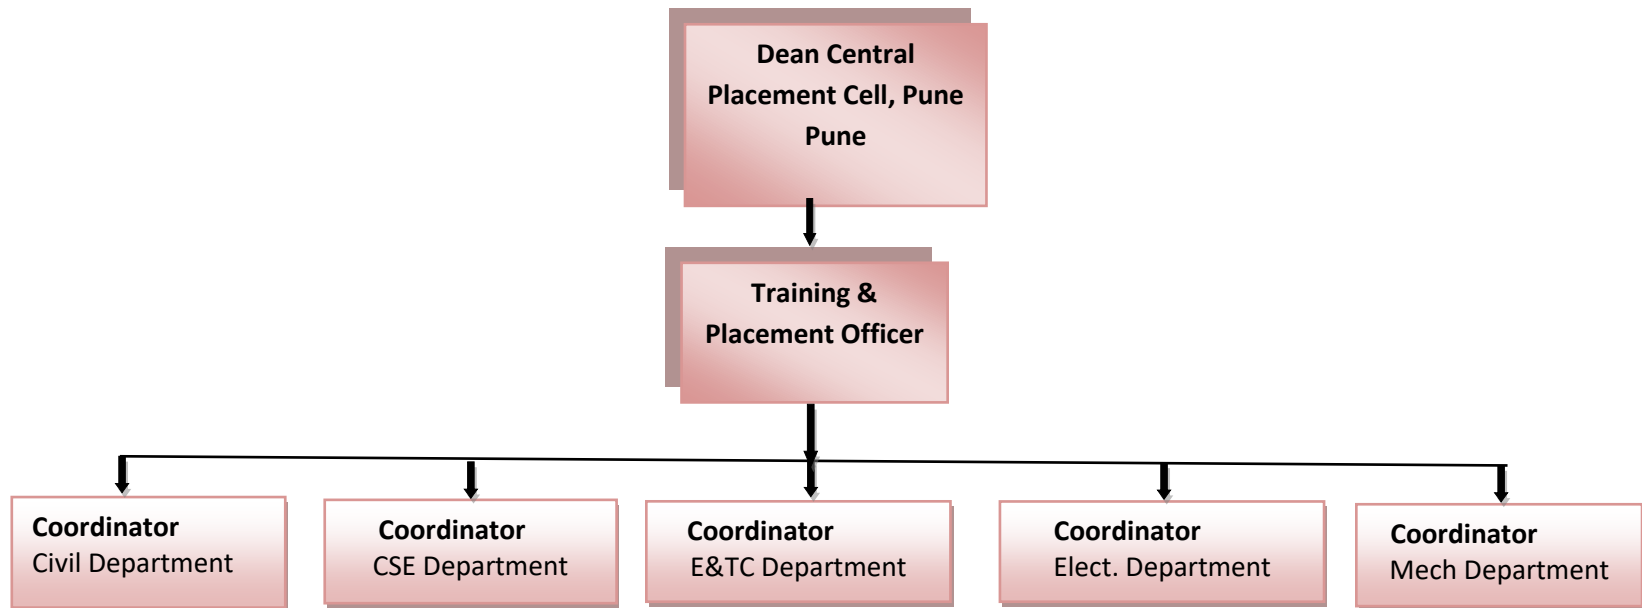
Dean Central Placement Cell, Pune Pune

Training & Placement Officer

Coordinator
Civil Department

Coordinator
CSE Department

Coordinator
E&TC Department

Coordinator
Elect. Department

Coordinator
Mech Department